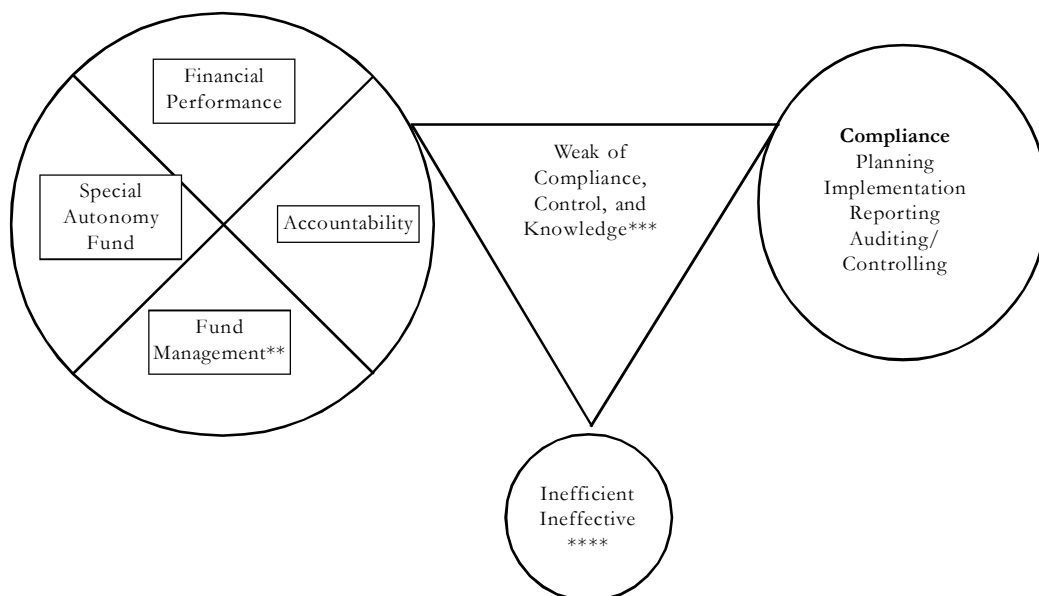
Financial Performance

Special Autonomy Fund

Accountability

Fund Management**

Weak of Compliance, Control, and Knowledge***

**Compliance**
Planning
Implementation
Reporting
Auditing/
Controlling

Inefficient
Ineffective
****